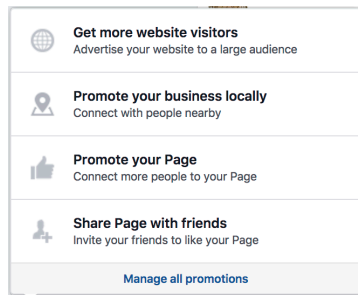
Get more website visitors
Advertise your website to a large audience

Promote your business locally
Connect with people nearby

Promote your Page
Connect more people to your Page

Share Page with friends
Invite your friends to like your Page

Manage all promotions